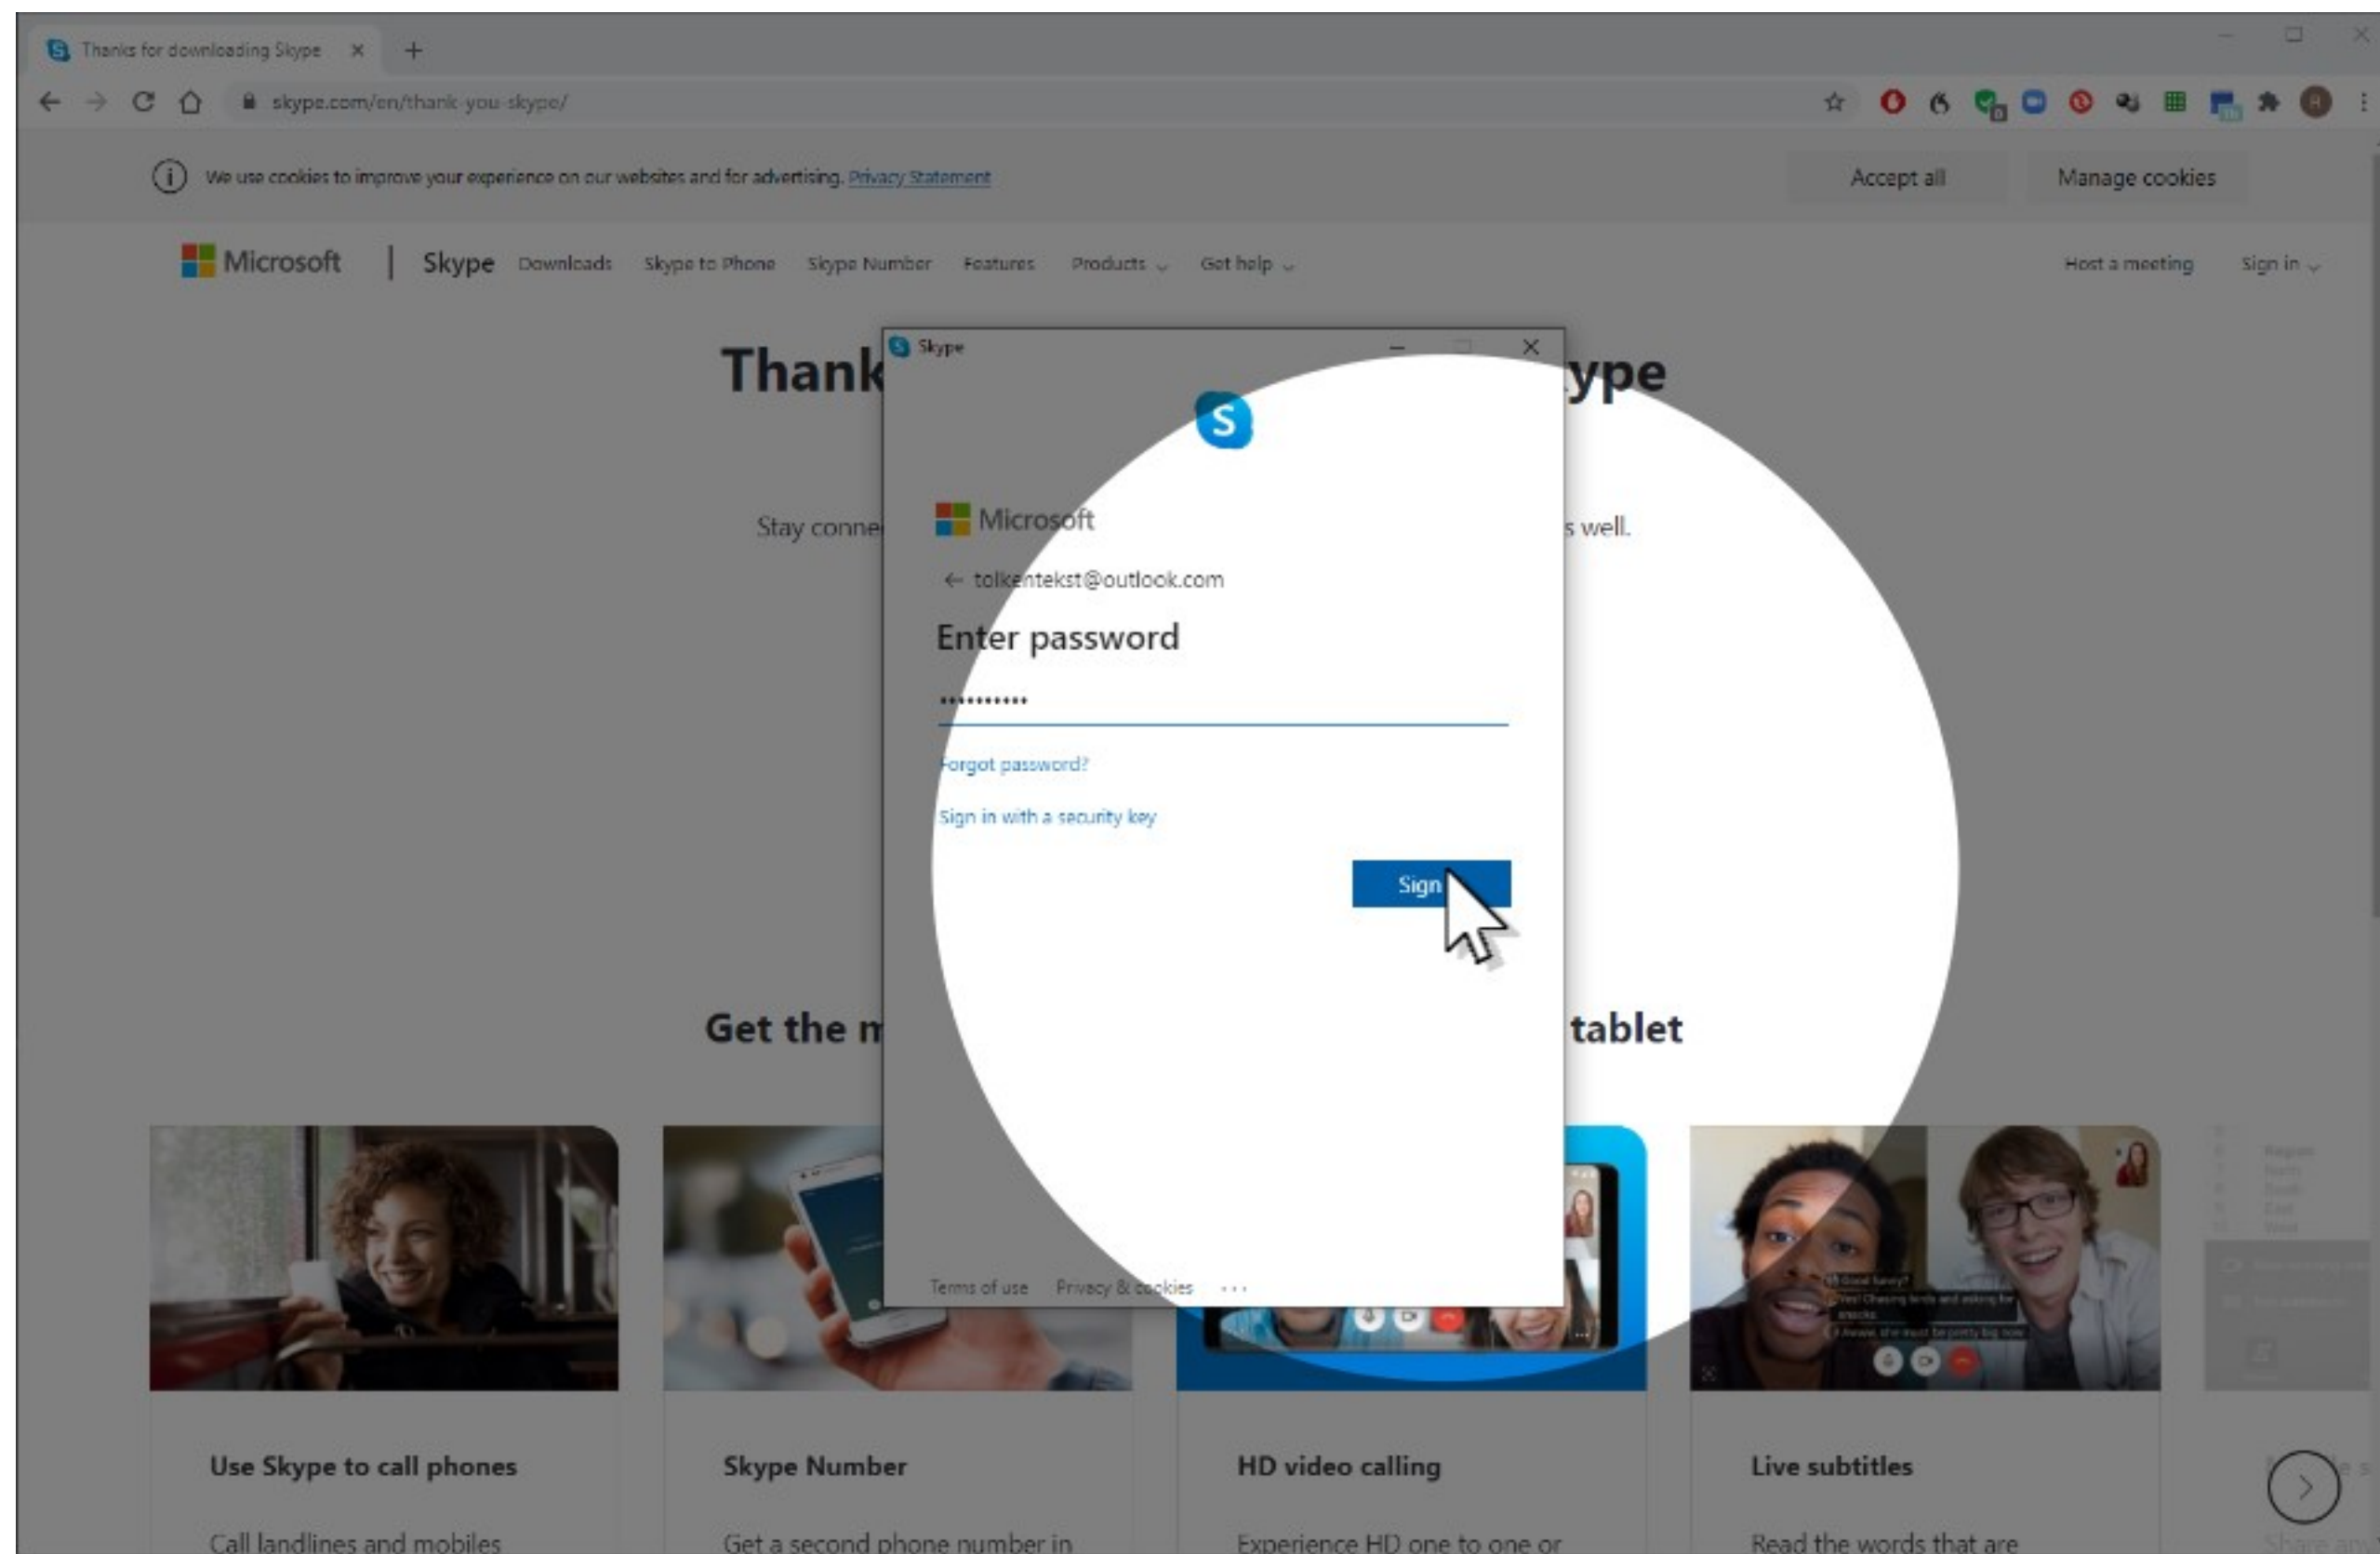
Thanks for downloading Skype ×  +

skype.com/en/thank-you-skype/

We use cookies to improve your experience on our websites and for advertising. Privacy Statement

Accept all

Manage cookies

Microsoft | Skype Downloads Skype to Phone Skype Number Features Products Get help

Host a meeting Sign in

Thank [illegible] ype

Stay conne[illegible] s well.

Skype

Microsoft

← tolkentekst@outlook.com

Enter password

••••••••••

Forgot password?

Sign in with a security key

Sign

Terms of use Privacy & cookies ...

Get the m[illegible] tablet

Use Skype to call phones

Call landlines and mobiles

Skype Number

Get a second phone number in

HD video calling

Experience HD one to one or

Live subtitles

Read the words that are